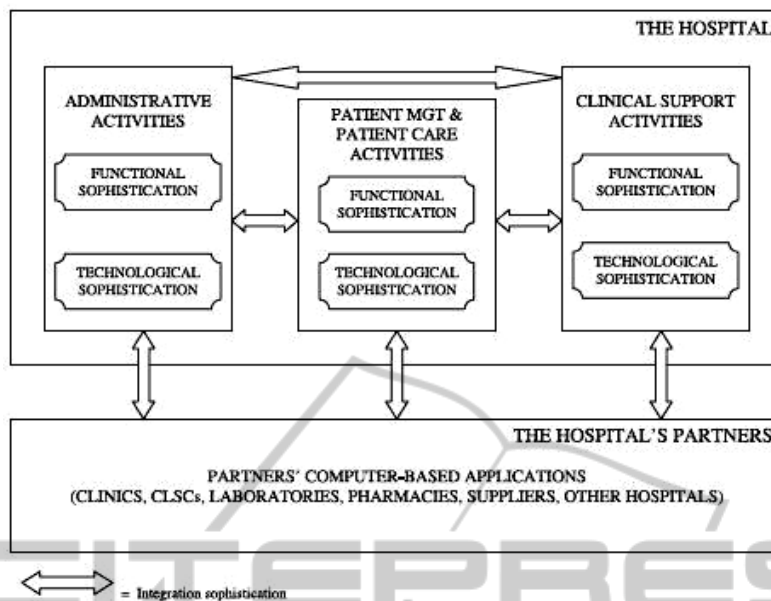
THE HOSPITAL

ADMINISTRATIVE ACTIVITIES

FUNCTIONAL SOPHISTICATION

TECHNOLOGICAL SOPHISTICATION

PATIENT MGT & PATIENT CARE ACTIVITIES

FUNCTIONAL SOPHISTICATION

TECHNOLOGICAL SOPHISTICATION

CLINICAL SUPPORT ACTIVITIES

FUNCTIONAL SOPHISTICATION

TECHNOLOGICAL SOPHISTICATION

THE HOSPITAL'S PARTNERS

PARTNERS' COMPUTER-BASED APPLICATIONS (CLINICS, CLSCs, LABORATORIES, PHARMACIES, SUPPLIERS, OTHER HOSPITALS)

= Integration sophistication